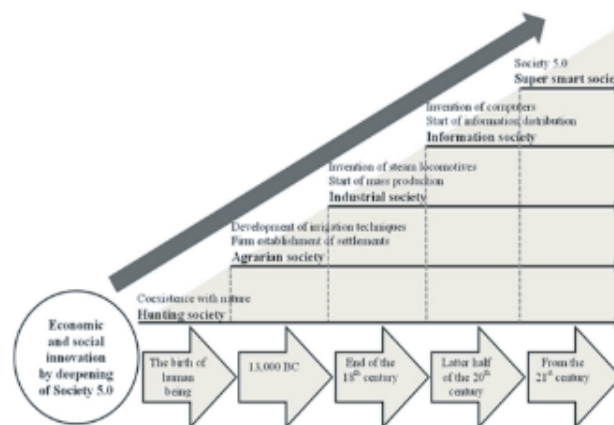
Society 5.0
Super smart soci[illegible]

Invention of computers
Start of information distribution
Information society

Invention of steam locomotives
Start of mass production
Industrial society

Development of irrigation techniques
Firm establishment of settlements
Agrarian society

Coexistence with nature
Hunting society

Economic and social innovation by deepening of Society 5.0

The birth of human being

13,000 BC

End of the $18^{th}$ century

Latter half of the $20^{th}$ century

From the $21^{st}$ century